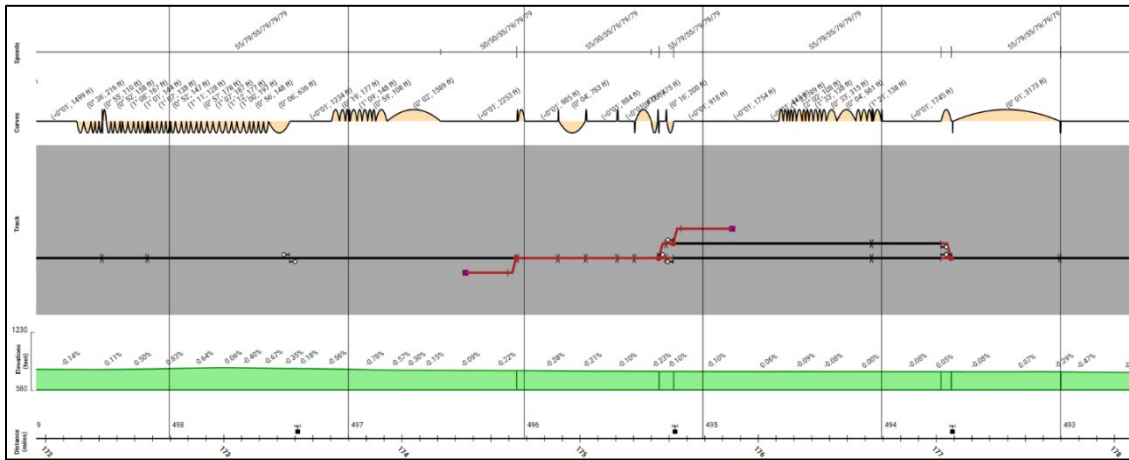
Speeds
55/79/55/79/79/79
50/50/55/79/79/79
55/50/55/79/79/79
55/79/55/79/79/79
55/79/55/79/79/79
55/79/55/79/79/79

Curves
(-0°01', 1499 ft)
(0° 36', 216 ft)
(0° 55', 10 ft)
(0° 52', 108 ft)
(-1° 06', 167 ft)
(1° 01', 13 ft)
(1° 23', 138 ft)
(0° 52', 147 ft)
(1° 11', 128 ft)
(0° 57', 178 ft)
(1° 15', 128 ft)
(0° 57', 178 ft)
(1° 00', 13 ft)
(0° 56', 148 ft)
(0° 06', 636 ft)
(-0°01', 1234 ft)
(1° 16', 177 ft)
(1° 09', 148 ft)
(0° 59', 108 ft)
(0° 02', 1589 ft)
(-0°01', 2253 ft)
(-0°01', 985 ft)
(0° 04', 763 ft)
(-0°01', 864 ft)
(0° 16', 200 ft)
(-0°01', 918 ft)
(-0°01', 1754 ft)
(0° 04', 361 ft)
(1° 35', 138 ft)
(-0°01', 1746 ft)
(0° 01', 3173 ft)

Track

1230
Elevations (feet)
580
-0.14%
0.11%
0.50%
0.83%
0.64%
0.66%
-0.40%
0.67%
-0.35%
-0.18%
-0.56%
-0.76%
-0.57%
-0.30%
-0.15%
0.09%
-0.22%
-0.28%
-0.21%
-0.10%
-0.23%
-0.10%
-0.10%
0.06%
-0.09%
-0.08%
0.00%
-0.08%
0.05%
-0.08%
0.07%
-0.29%
-0.47%

Distance (Miles)
9
498
497
496
495
494
493
173
173
174
175
176
177
178